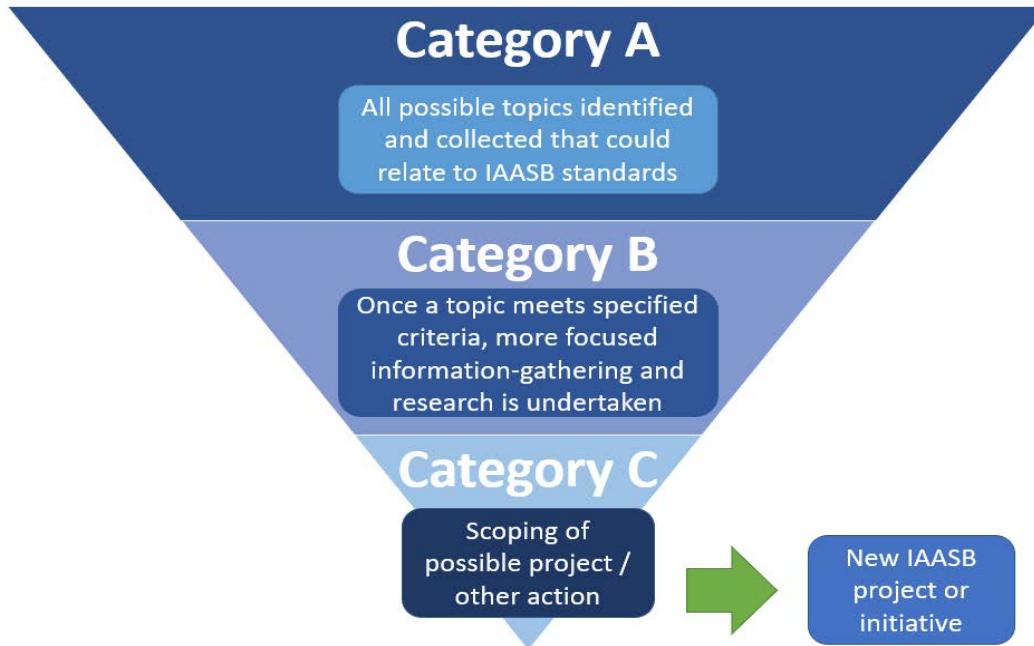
Category A

All possible topics identified and collected that could relate to IAASB standards

Category B

Once a topic meets specified criteria, more focused information-gathering and research is undertaken

Category C

Scoping of possible project / other action

New IAASB project or initiative